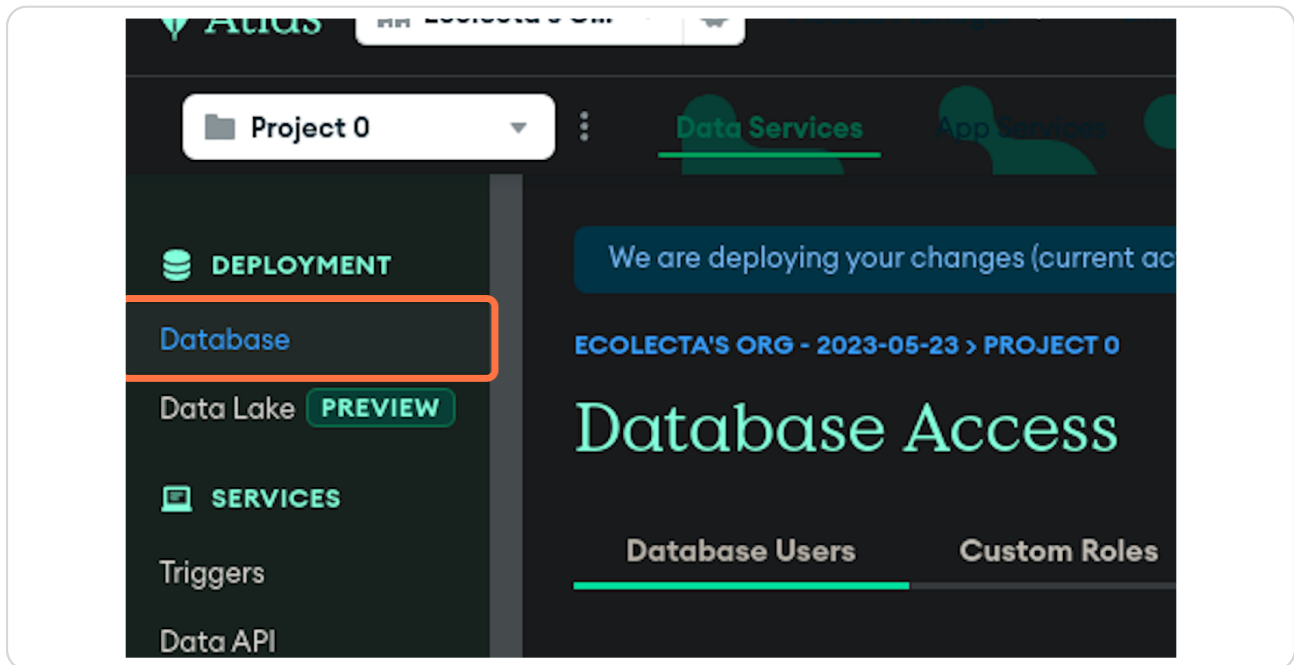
Atlas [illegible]

Project 0

Data Services

App Services

DEPLOYMENT

Database

Data Lake PREVIEW

SERVICES

Triggers

Data API

We are deploying your changes (current ac

ECOLECTA'S ORG - 2023-05-23 > PROJECT 0

Database Access

Database Users

Custom Roles